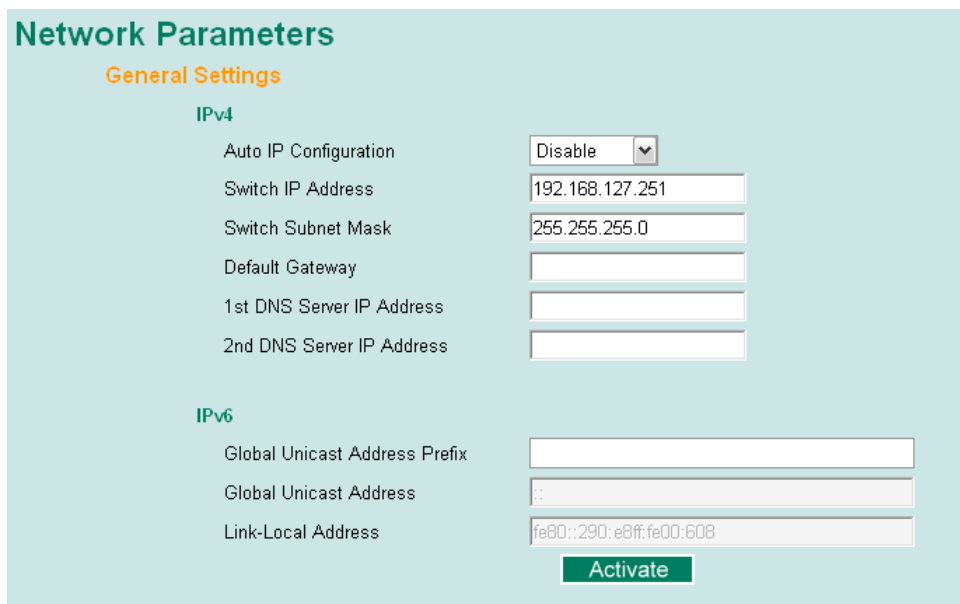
Network Parameters

General Settings

IPv4

| | |
|---|---|
| Auto IP Configuration | Disable |
| Switch IP Address | 192.168.127.251 |
| Switch Subnet Mask | 255.255.255.0 |
| Default Gateway | |
| 1st DNS Server IP Address | |
| 2nd DNS Server IP Address | |

IPv6

| | |
|---|---|
| Global Unicast Address Prefix | |
| Global Unicast Address | :: |
| Link-Local Address | fe80::290:e8ff:fe00:608 |

Activate